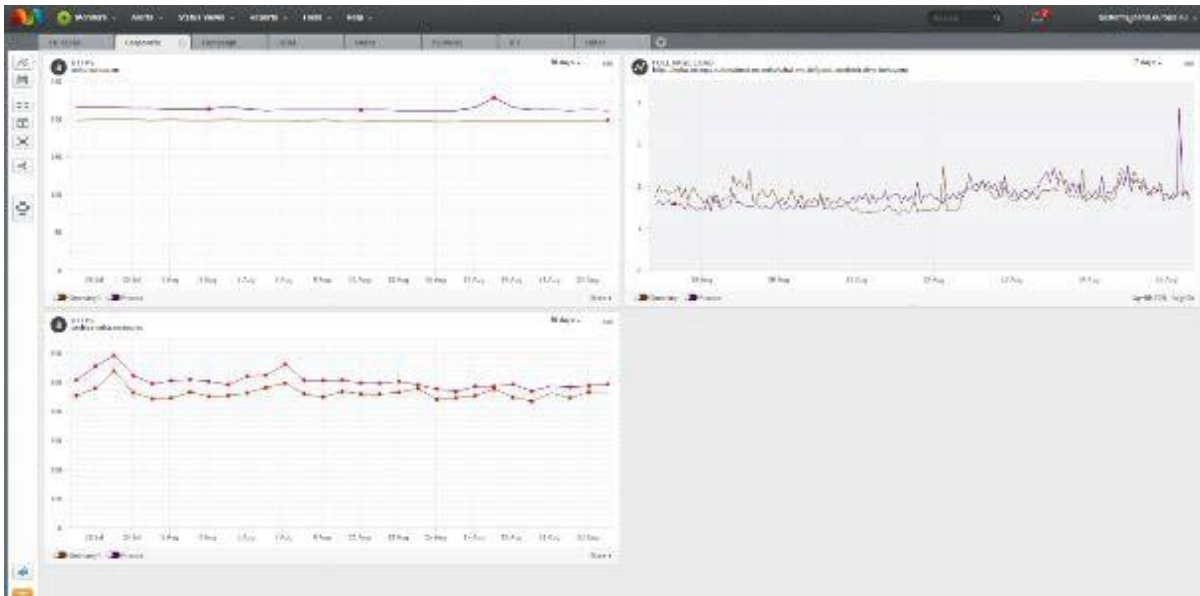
Monitors · Alerts · Visual Views · Reports · Tools · Help ·

Components

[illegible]

30 days

FULL PAGE LOAD

7 days

20 Jul · 3 Aug · 10 Aug · 17 Aug · 24 Aug · 31 Aug

Germany · France

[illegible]

30 days

20 Jul · 3 Aug · 10 Aug · 17 Aug · 24 Aug · 31 Aug

Germany · France